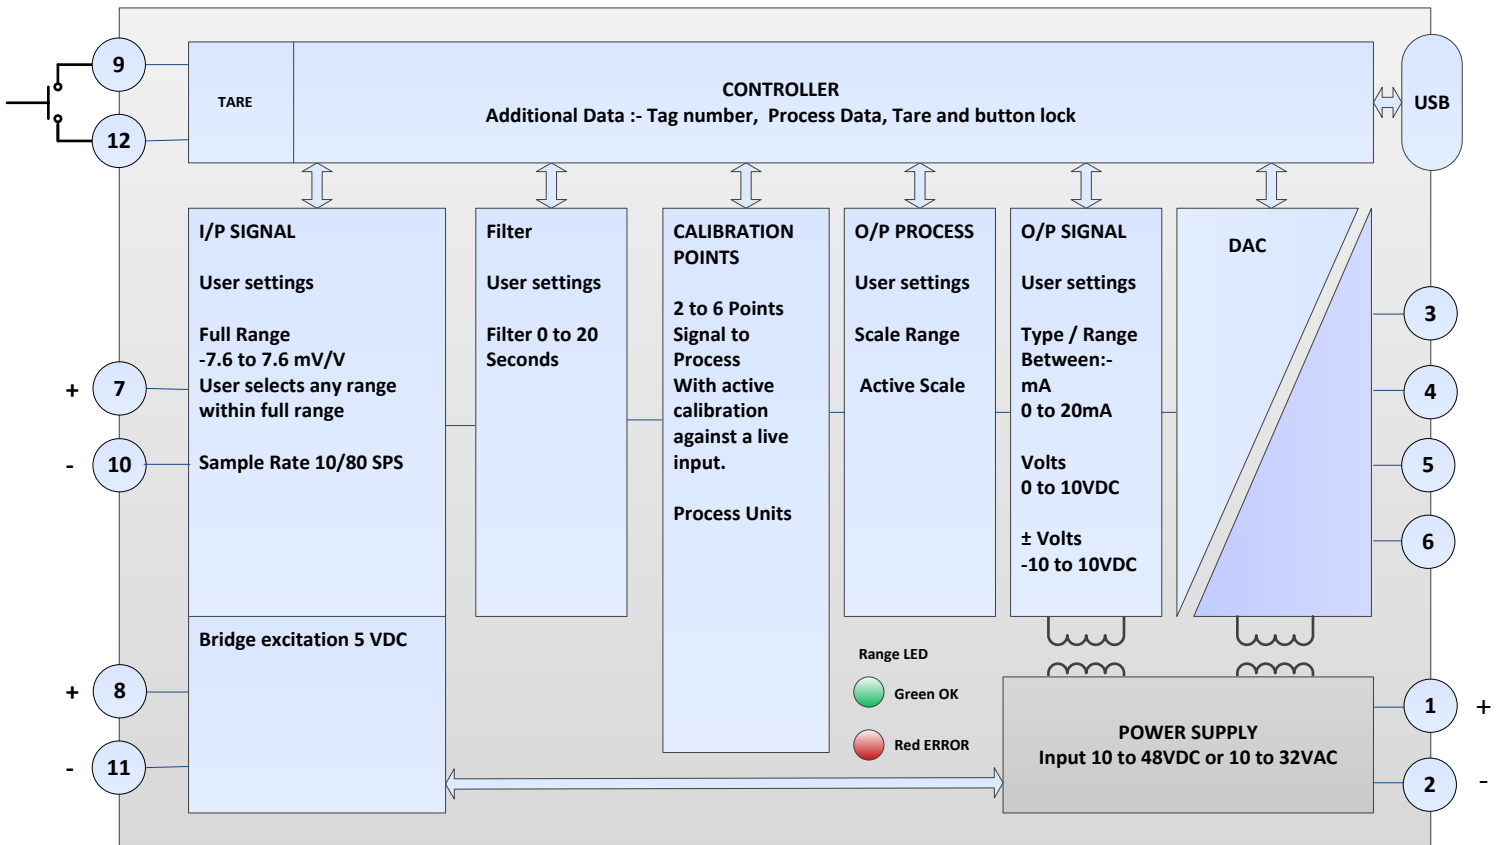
9

12

TARE

CONTROLLER
Additional Data :- Tag number, Process Data, Tare and button lock

USB

I/P SIGNAL

User settings

Full Range
-7.6 to 7.6 mV/V
User selects any range within full range

Sample Rate 10/80 SPS

+ 7

- 10

Filter

User settings

Filter 0 to 20 Seconds

CALIBRATION POINTS

2 to 6 Points Signal to Process
With active calibration against a live input.

Process Units

O/P PROCESS

User settings

Scale Range

Active Scale

O/P SIGNAL

User settings

Type / Range Between:-
mA
0 to 20mA

Volts
0 to 10VDC

± Volts
-10 to 10VDC

DAC

3

4

5

6

Bridge excitation 5 VDC

+ 8

- 11

Range LED

Green OK

Red ERROR

POWER SUPPLY
Input 10 to 48VDC or 10 to 32VAC

1 +

2 -